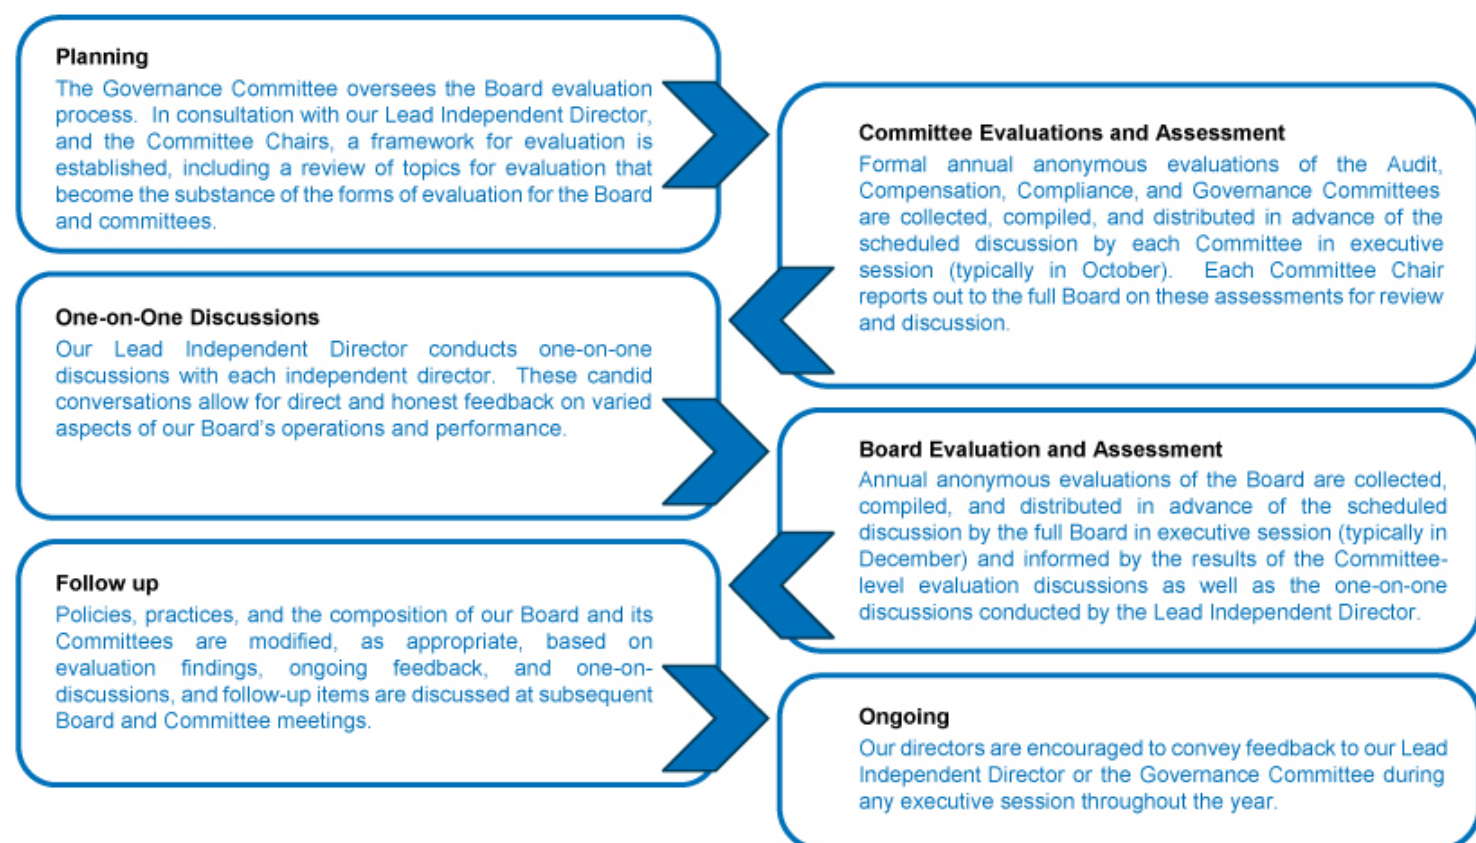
Planning
The Governance Committee oversees the Board evaluation process. In consultation with our Lead Independent Director, and the Committee Chairs, a framework for evaluation is established, including a review of topics for evaluation that become the substance of the forms of evaluation for the Board and committees.

Committee Evaluations and Assessment
Formal annual anonymous evaluations of the Audit, Compensation, Compliance, and Governance Committees are collected, compiled, and distributed in advance of the scheduled discussion by each Committee in executive session (typically in October). Each Committee Chair reports out to the full Board on these assessments for review and discussion.

One-on-One Discussions
Our Lead Independent Director conducts one-on-one discussions with each independent director. These candid conversations allow for direct and honest feedback on varied aspects of our Board's operations and performance.

Board Evaluation and Assessment
Annual anonymous evaluations of the Board are collected, compiled, and distributed in advance of the scheduled discussion by the full Board in executive session (typically in December) and informed by the results of the Committee-level evaluation discussions as well as the one-on-one discussions conducted by the Lead Independent Director.

Follow up
Policies, practices, and the composition of our Board and its Committees are modified, as appropriate, based on evaluation findings, ongoing feedback, and one-on-discussions, and follow-up items are discussed at subsequent Board and Committee meetings.

Ongoing
Our directors are encouraged to convey feedback to our Lead Independent Director or the Governance Committee during any executive session throughout the year.